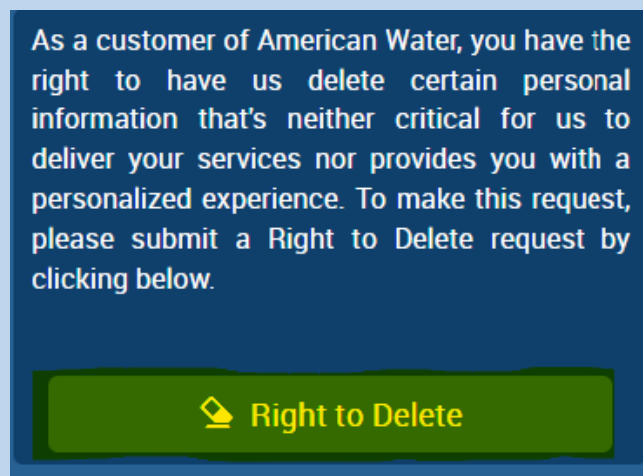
As a customer of American Water, you have the right to have us delete certain personal information that's neither critical for us to deliver your services nor provides you with a personalized experience. To make this request, please submit a Right to Delete request by clicking below.

Right to Delete